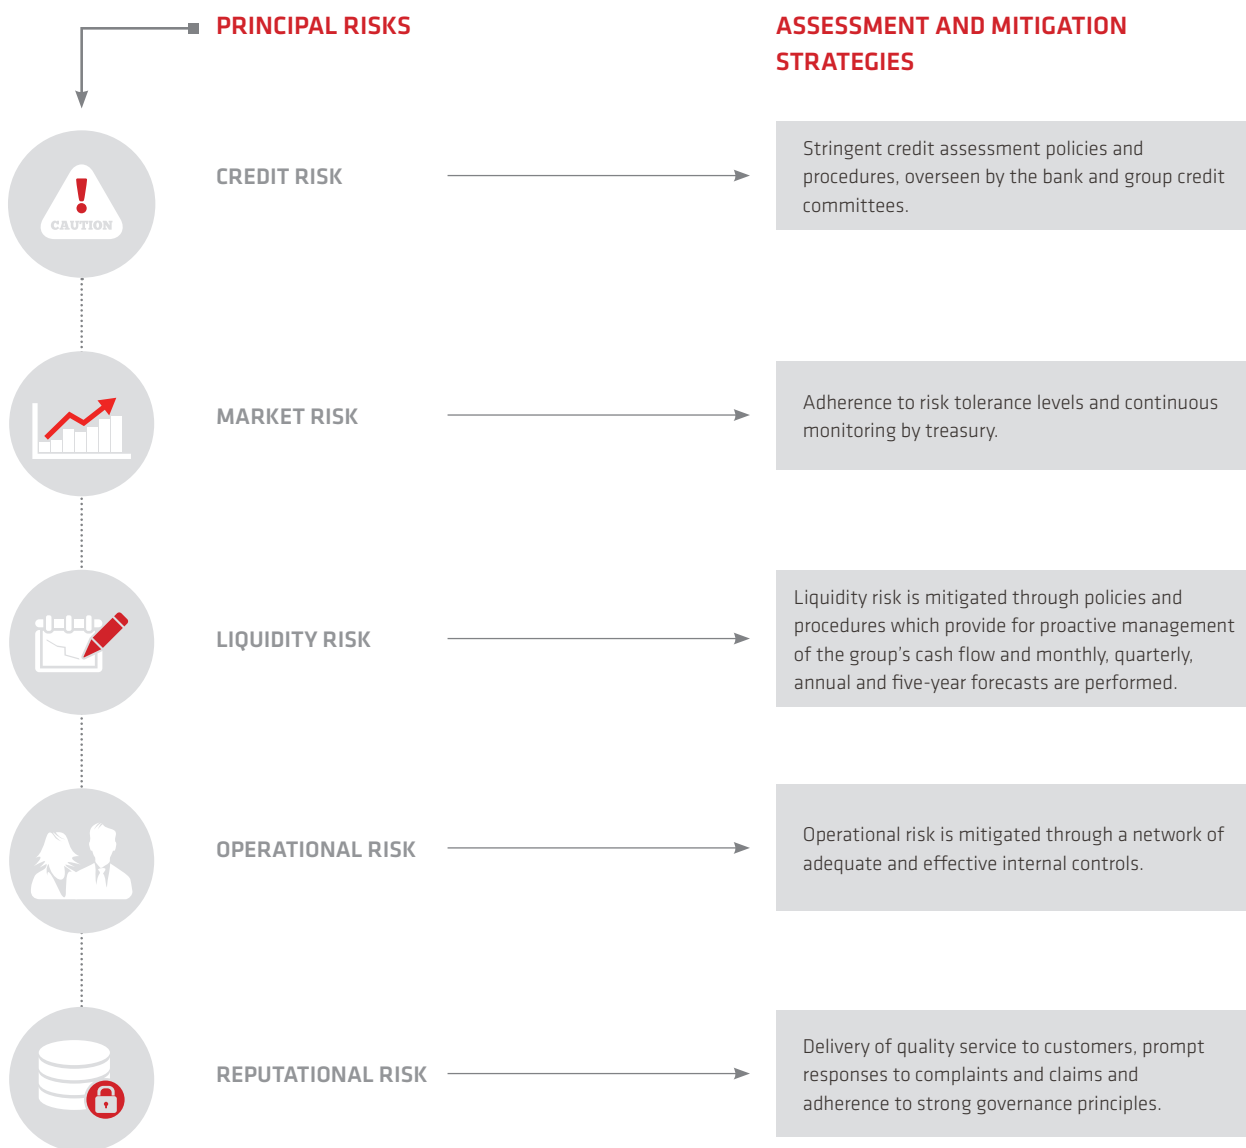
PRINCIPAL RISKS

ASSESSMENT AND MITIGATION STRATEGIES

CAUTION

CREDIT RISK

Stringent credit assessment policies and procedures, overseen by the bank and group credit committees.

MARKET RISK

Adherence to risk tolerance levels and continuous monitoring by treasury.

LIQUIDITY RISK

Liquidity risk is mitigated through policies and procedures which provide for proactive management of the group's cash flow and monthly, quarterly, annual and five-year forecasts are performed.

OPERATIONAL RISK

Operational risk is mitigated through a network of adequate and effective internal controls.

REPUTATIONAL RISK

Delivery of quality service to customers, prompt responses to complaints and claims and adherence to strong governance principles.